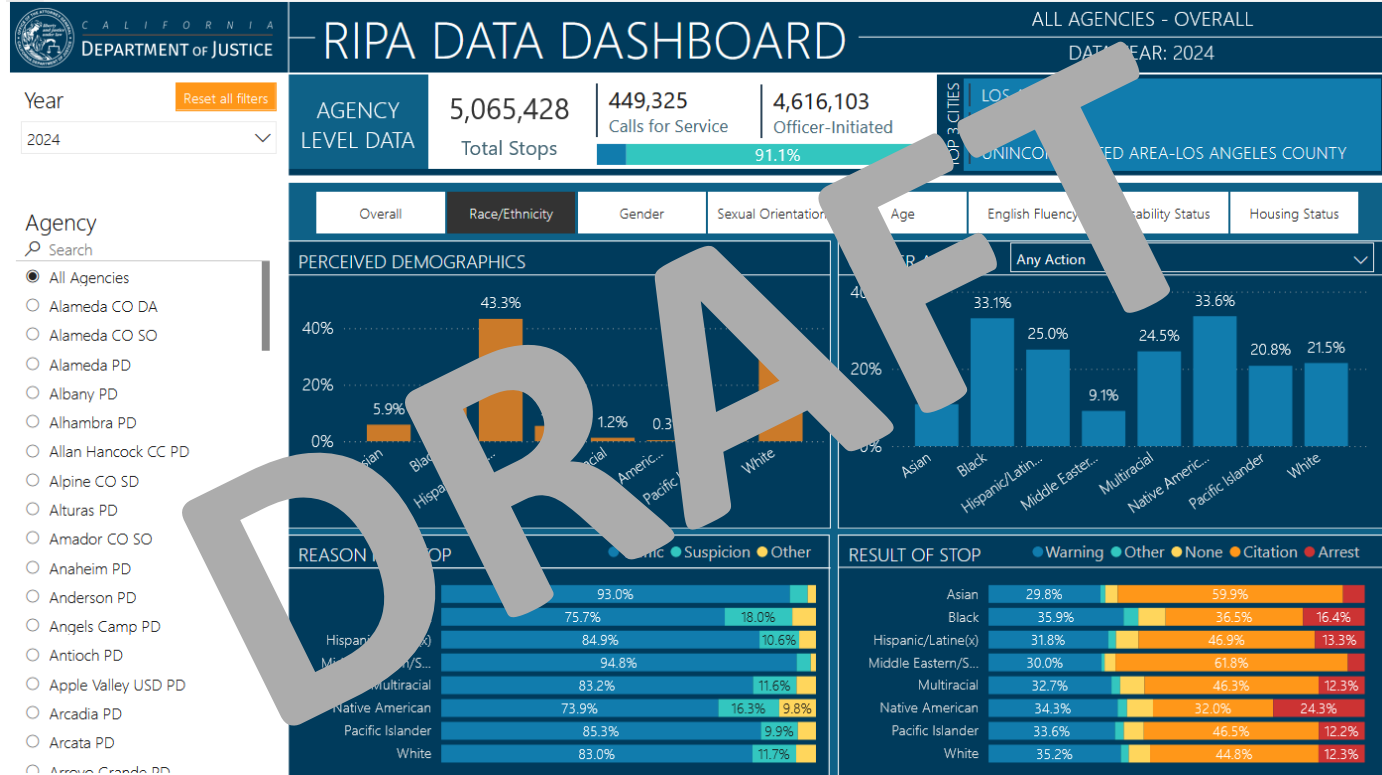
CALIFORNIA
DEPARTMENT OF JUSTICE

RIPA DATA DASHBOARD

ALL AGENCIES - OVERALL
DATA YEAR: 2024

Year
Reset all filters
2024

Agency
Search
All Agencies
Alameda CO DA
Alameda CO SO
Alameda PD
Albany PD
Alhambra PD
Allan Hancock CC PD
Alpine CO SD
Alturas PD
Amador CO SO
Anaheim PD
Anderson PD
Angels Camp PD
Antioch PD
Apple Valley USD PD
Arcadia PD
Arcata PD
Arroyo Grande PD

AGENCY LEVEL DATA
5,065,428
Total Stops
449,325
Calls for Service
4,616,103
Officer-Initiated
91.1%
TOP 3 CITIES
LOS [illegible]
UNINCO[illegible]TED AREA-LOS ANGELES COUNTY

DRAFT

Overall
Race/Ethnicity
Gender
Sexual Orientation
Age
English Fluency
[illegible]ability Status
Housing Status

PERCEIVED DEMOGRAPHICS
40%
20%
0%
5.9%
43.3%
1.2%
0.3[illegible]
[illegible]sian
Blac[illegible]
Hispa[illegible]
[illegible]racial
Americ...
Pacific I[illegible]
White

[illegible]ER A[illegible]
Any Action
40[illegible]
20%
0%
33.1%
25.0%
9.1%
24.5%
33.6%
20.8%
21.5%
Asian
Black
Hispanic/Latin...
Middle Easter...
Multiracial
Native Americ...
Pacific Islander
White

REASON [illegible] STOP
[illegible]ffic
Suspicion
Other
93.0%
75.7%
18.0%
Hispan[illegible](x)
84.9%
10.6%
M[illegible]n/S...
94.8%
Multiracial
83.2%
11.6%
Native American
73.9%
16.3%
9.8%
Pacific Islander
85.3%
9.9%
White
83.0%
11.7%

RESULT OF STOP
Warning
Other
None
Citation
Arrest
Asian
29.8%
59.9%
Black
35.9%
36.5%
16.4%
Hispanic/Latine(x)
31.8%
46.9%
13.3%
Middle Eastern/S...
30.0%
61.8%
Multiracial
32.7%
46.3%
12.3%
Native American
34.3%
32.0%
24.3%
Pacific Islander
33.6%
46.5%
12.2%
White
35.2%
44.8%
12.3%